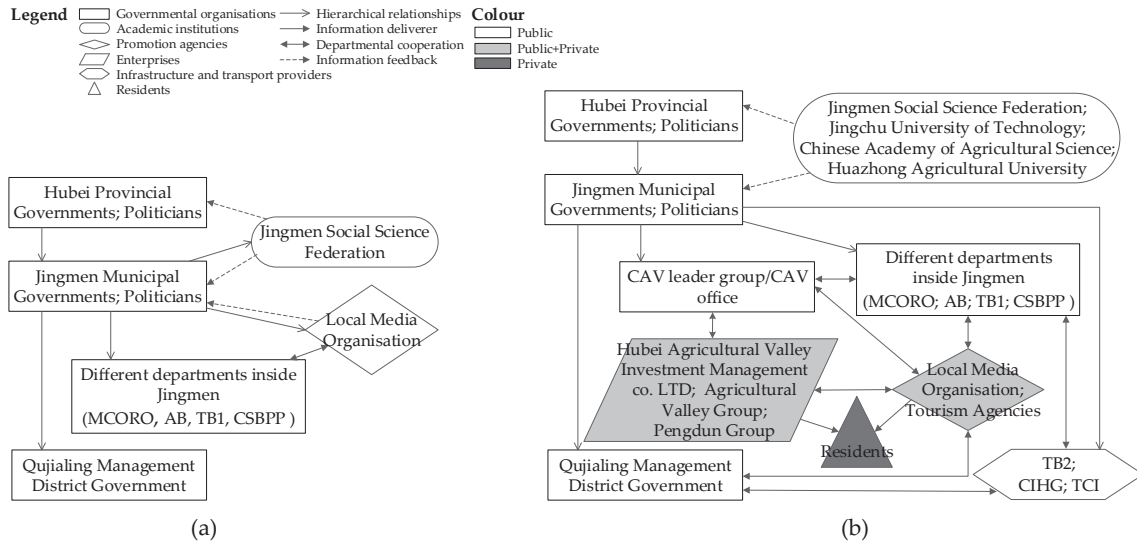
Legend
Governmental organisations
Academic institutions
Promotion agencies
Enterprises
Infrastructure and transport providers
Residents
Hierarchical relationships
Information deliverer
Departmental cooperation
Information feedback

Colour
Public
Public+Private
Private

Hubei Provincial Governments; Politicians
Jingmen Social Science Federation
Jingmen Municipal Governments; Politicians
Local Media Organisation
Different departments inside Jingmen (MCORO, AB, TB1, CSBPP )
Qujialing Management District Government

(a)

Hubei Provincial Governments; Politicians
Jingmen Social Science Federation; Jingchu University of Technology; Chinese Academy of Agricultural Science; Huazhong Agricultural University
Jingmen Municipal Governments; Politicians
CAV leader group/CAV office
Different departments inside Jingmen (MCORO; AB; TB1; CSBPP )
Hubei Agricultural Valley Investment Management co. LTD; Agricultural Valley Group; Pengdun Group
Local Media Organisation; Tourism Agencies
Residents
Qujialing Management District Government
TB2; CIHG; TCI

(b)